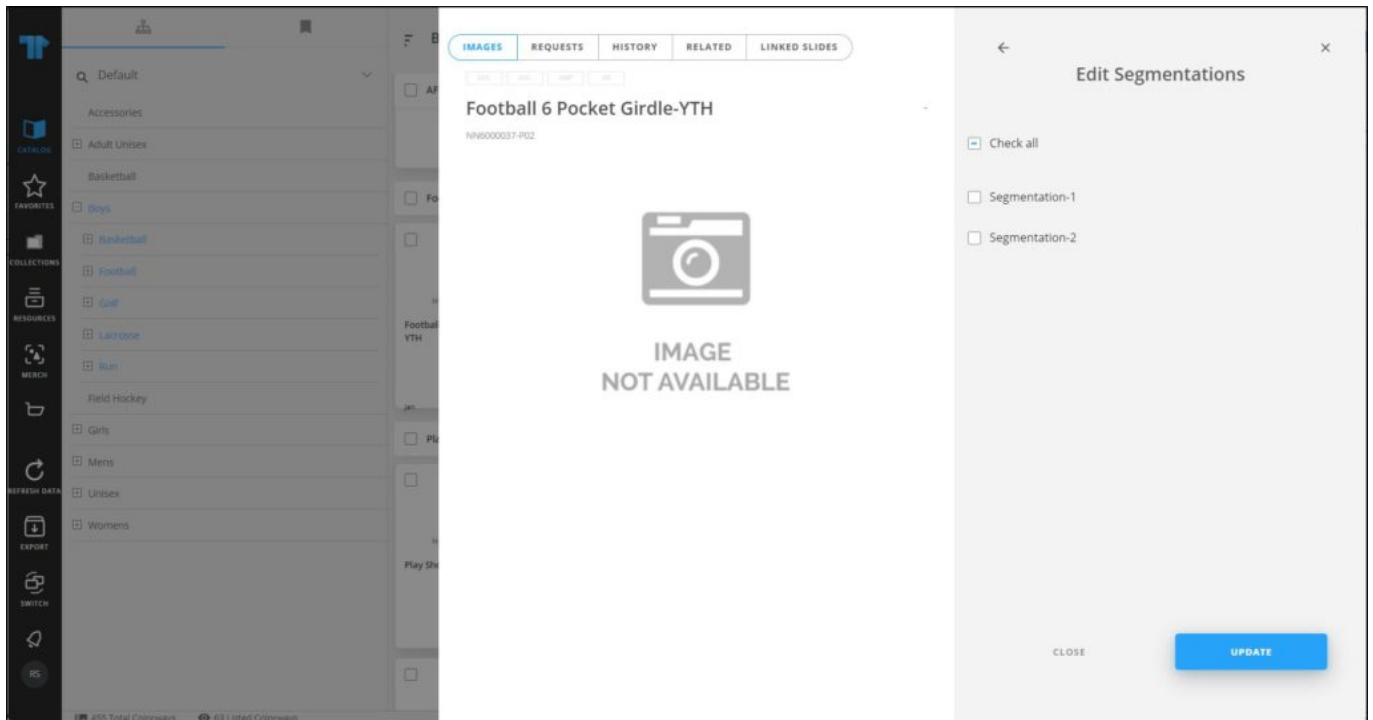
CATALOG
FAVORITES
COLLECTIONS
RESOURCES
MERCH
REFRESH DATA
EXPORT
SWITCH
RS

Default
Accessories
Adult Unisex
Basketball
Boys
Basketball
Football
Golf
Lacrosse
Run
Field Hockey
Girls
Mens
Unisex
Womens

455 Total Company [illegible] 63 Listed Company

B
AF
Fo
Footbal YTH
Pl
Play Sh

IMAGES
REQUESTS
HISTORY
RELATED
LINKED SLIDES

Football 6 Pocket Girdle-YTH
NN6000037-P02

IMAGE NOT AVAILABLE

Edit Segmentations
Check all
Segmentation-1
Segmentation-2

CLOSE
UPDATE